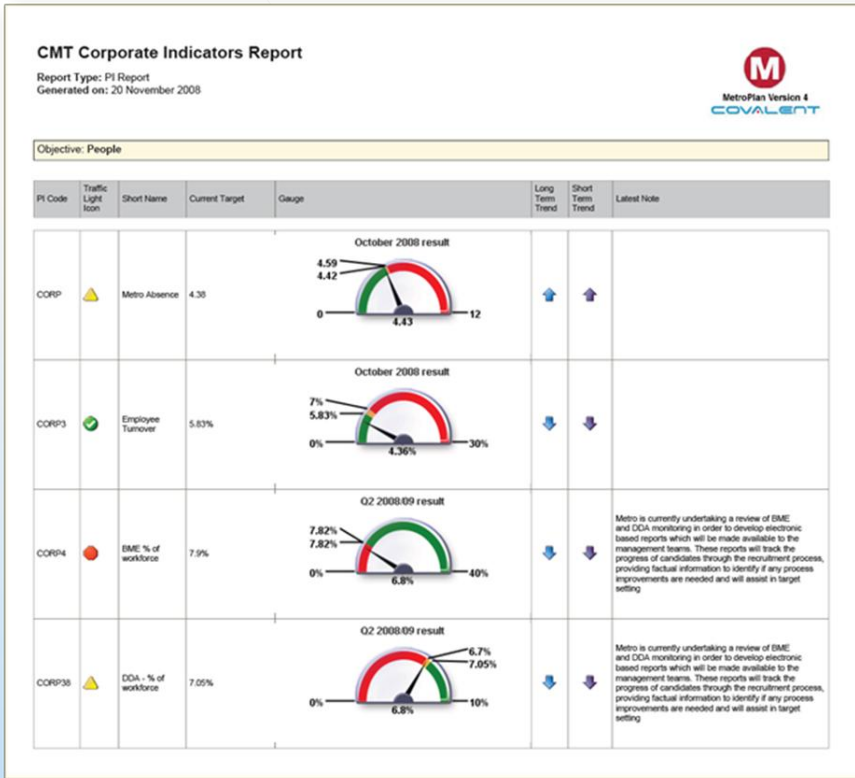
CMT Corporate Indicators Report

Report Type: PI Report
Generated on: 20 November 2008

M
MetroPlan Version 4
COVALENT

Objective: People

| PI Code | Traffic Light Icon | Short Name | Current Target | Gauge | Long Term Trend | Short Term Trend | Latest Note |
|---|---|---|---|---|---|---|---|
| CORP | | Metro Absence | 4.38 | October 2008 result 4.59 4.42 0 4.43 12 | | | |
| CORP3 | | Employee Turnover | 5.83% | October 2008 result 7% 5.83% 0% 4.36% 30% | | | |
| CORP4 | | BME % of workforce | 7.9% | Q2 2008/09 result 7.82% 7.82% 0% 6.8% 40% | | | Metro is currently undertaking a review of BME and DDA monitoring in order to develop electronic based reports which will be made available to the management teams. These reports will track the progress of candidates through the recruitment process, providing factual information to identify if any process improvements are needed and will assist in target setting |
| CORP38 | | DDA - % of workforce | 7.05% | Q2 2008/09 result 6.7% 7.05% 0% 6.8% 10% | | | Metro is currently undertaking a review of BME and DDA monitoring in order to develop electronic based reports which will be made available to the management teams. These reports will track the progress of candidates through the recruitment process, providing factual information to identify if any process improvements are needed and will assist in target setting |